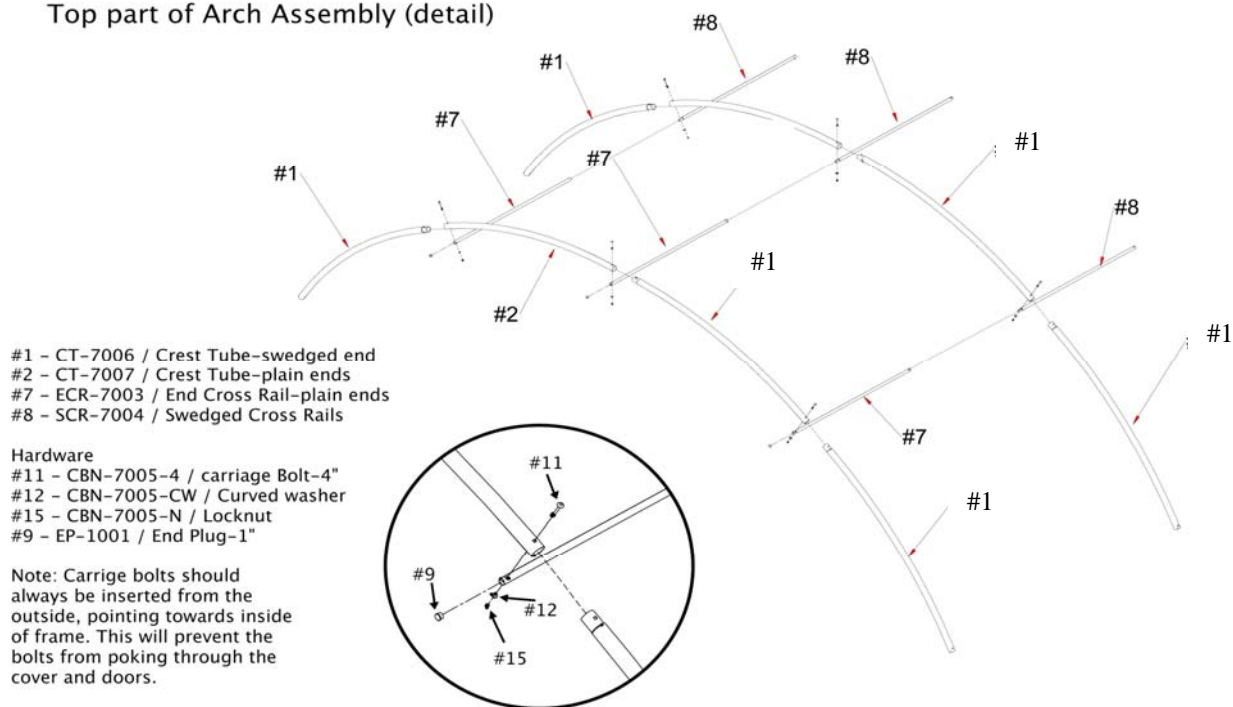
Top part of Arch Assembly (detail)

#8
#1
#8
#7
#1
#7
#1
#8
#1
#2
#1
#7
#1

#1 - CT-7006 / Crest Tube-swedged end
#2 - CT-7007 / Crest Tube-plain ends
#7 - ECR-7003 / End Cross Rail-plain ends
#8 - SCR-7004 / Swedged Cross Rails

Hardware
#11 - CBN-7005-4 / carriage Bolt-4"
#12 - CBN-7005-CW / Curved washer
#15 - CBN-7005-N / Locknut
#9 - EP-1001 / End Plug-1"

Note: Carrige bolts should always be inserted from the outside, pointing towards inside of frame. This will prevent the bolts from poking through the cover and doors.

#11
#9
#12
#15